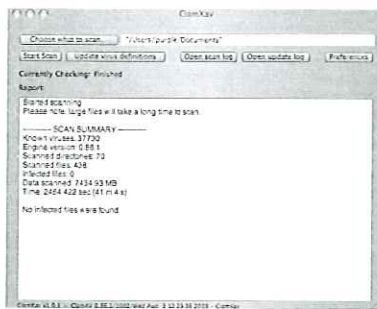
ClamXav

Choose what to scan... "/Users/purple/Documents"

Start Scan | Update virus definitions | Open scan log | Open update log | Preferences

Currently Checking: Finished

Report:

Started scanning
Please note: large files will take a long time to scan.

----------- SCAN SUMMARY -----------
Known viruses: 37730
Engine version: 0.88.1
Scanned directories: 70
Scanned files: 438
Infected files: 0
Data scanned: 7434.93 MB
Time: 2464.422 sec (41 m 4 s)

No infected files were found.

ClamXav v1.0.3 – ClamAV 0.88.1/1602 Wed Aug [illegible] 2006 – ClamXav